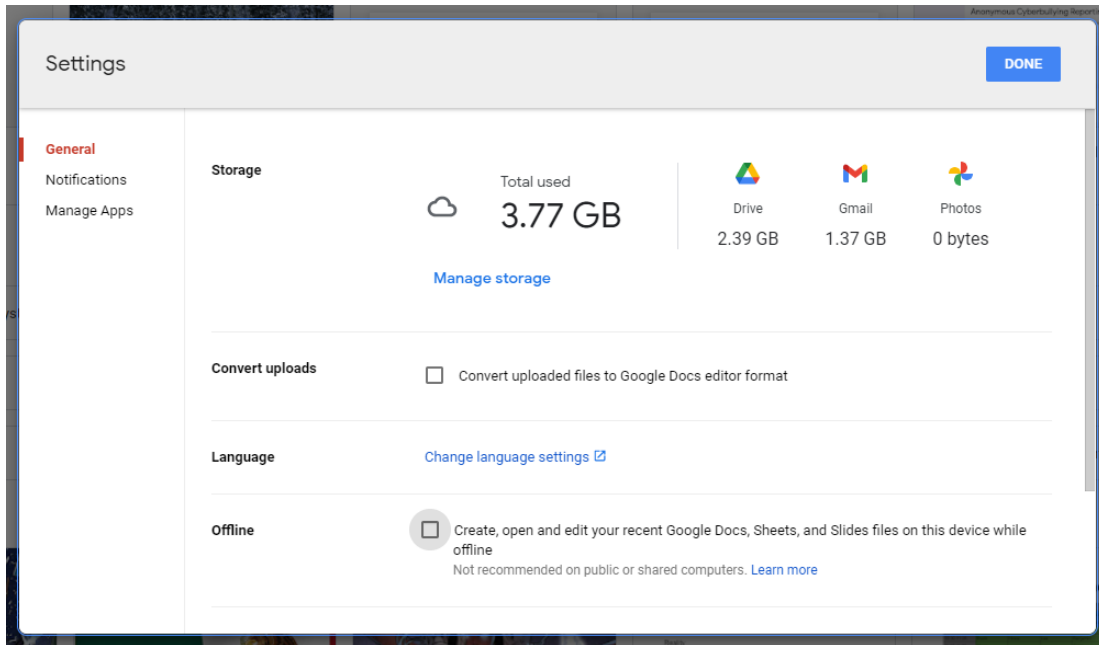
Anonymous Cyberbullying Reporti

Settings

DONE

General
Notifications
Manage Apps

Storage

Total used
3.77 GB

Drive
2.39 GB

Gmail
1.37 GB

Photos
0 bytes

Manage storage

Convert uploads

Convert uploaded files to Google Docs editor format

Language

Change language settings

Offline

Create, open and edit your recent Google Docs, Sheets, and Slides files on this device while offline
Not recommended on public or shared computers. Learn more